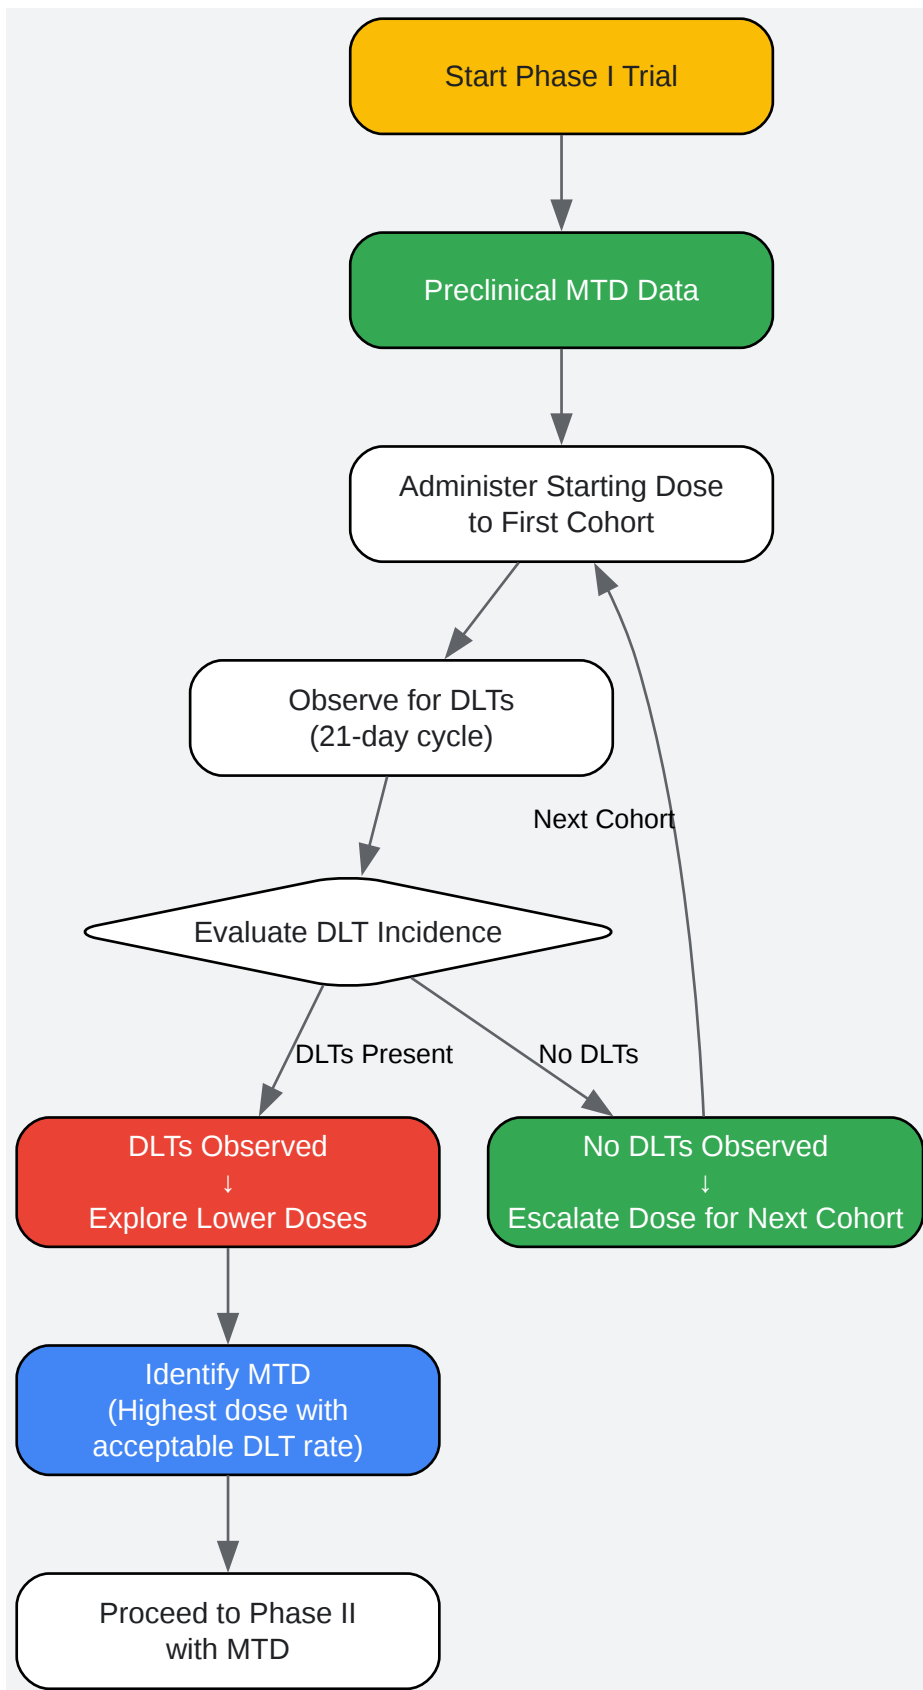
Start Phase I Trial

Preclinical MTD Data

Administer Starting Dose to First Cohort

Observe for DLTs (21-day cycle)

Next Cohort

Evaluate DLT Incidence

DLTs Present

No DLTs

DLTs Observed
↓
Explore Lower Doses

No DLTs Observed
↓
Escalate Dose for Next Cohort

Identify MTD (Highest dose with acceptable DLT rate)

Proceed to Phase II with MTD